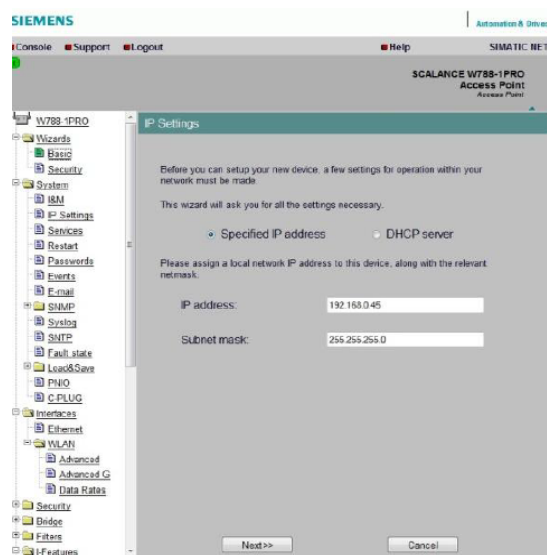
SIEMENS

Automation & Drives

Console Support Logout Help SIMATIC NET

SCALANCE W788-1PRO
Access Point
Access Point

W788-1PRO
Wizards
Basic
Security
System
I&M
IP Settings
Services
Restart
Passwords
Events
E-mail
SNMP
Syslog
SNTP
Fault state
Load&Save
PNIO
C-PLUG
Interfaces
Ethernet
WLAN
Advanced
Advanced G
Data Rates
Security
Bridge
Filters
I-Features

IP Settings

Before you can setup your new device, a few settings for operation within your network must be made.

This wizard will ask you for all the settings necessary.

Specified IP address DHCP server

Please assign a local network IP address to this device, along with the relevant netmask.

IP address: 192.168.0.45

Subnet mask: 255.255.255.0

Next>> Cancel